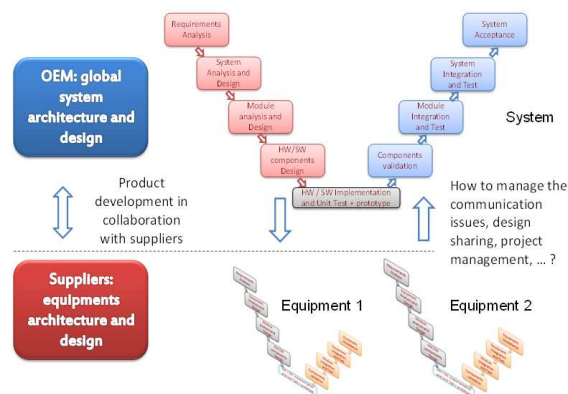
OEM: global system architecture and design

Requirements Analysis

System Analysis and Design

Module analysis and Design

HW/SW components Design

HW / SW Implementation and Unit Test + prototype

Components validation

Module Integration and Test

System Integration and Test

System Acceptance

System

Product development in collaboration with suppliers

How to manage the communication issues, design sharing, project management, … ?

Suppliers: equipments architecture and design

Equipment 1

Equipment 2